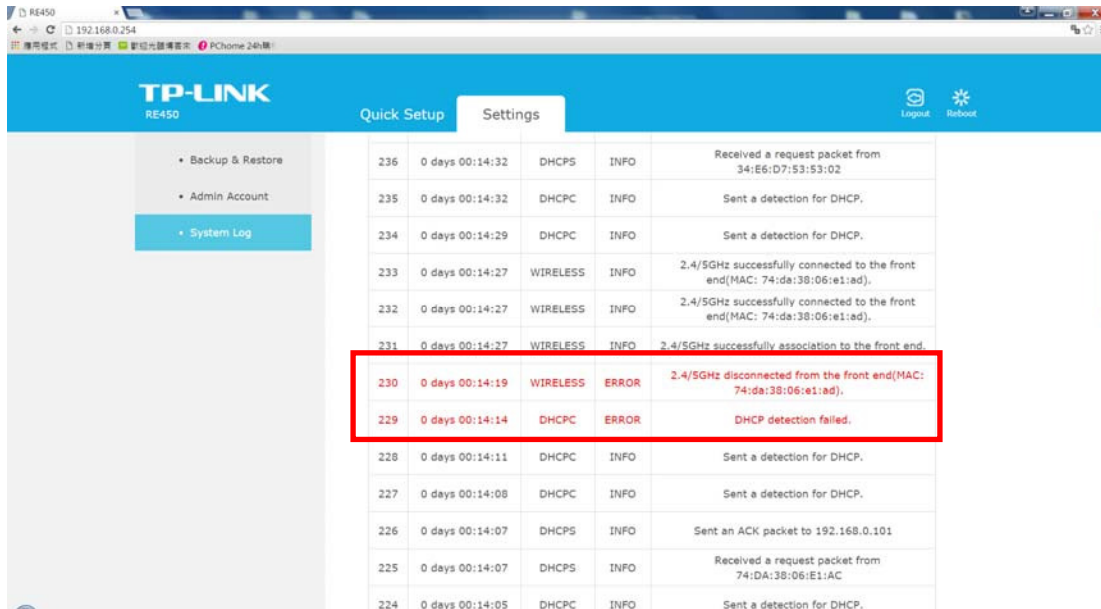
RE450
192.168.0.254
應用程式 新增分頁 歡迎光臨導覽頁 PChome 24h購

TP-LINK
RE450
Quick Setup
Settings
Logout
Reboot

• Backup & Restore
• Admin Account
• System Log

| 236 | 0 days 00:14:32 | DHCPS | INFO | Received a request packet from 34:E6:D7:53:53:02 |
|---|---|---|---|---|
| 235 | 0 days 00:14:32 | DHCPC | INFO | Sent a detection for DHCP. |
| 234 | 0 days 00:14:29 | DHCPC | INFO | Sent a detection for DHCP. |
| 233 | 0 days 00:14:27 | WIRELESS | INFO | 2.4/5GHz successfully connected to the front end(MAC: 74:da:38:06:e1:ad). |
| 232 | 0 days 00:14:27 | WIRELESS | INFO | 2.4/5GHz successfully connected to the front end(MAC: 74:da:38:06:e1:ad). |
| 231 | 0 days 00:14:27 | WIRELESS | INFO | 2.4/5GHz successfully association to the front end. |
| 230 | 0 days 00:14:19 | WIRELESS | ERROR | 2.4/5GHz disconnected from the front end(MAC: 74:da:38:06:e1:ad). |
| 229 | 0 days 00:14:14 | DHCPC | ERROR | DHCP detection failed. |
| 228 | 0 days 00:14:11 | DHCPC | INFO | Sent a detection for DHCP. |
| 227 | 0 days 00:14:08 | DHCPC | INFO | Sent a detection for DHCP. |
| 226 | 0 days 00:14:07 | DHCPS | INFO | Sent an ACK packet to 192.168.0.101 |
| 225 | 0 days 00:14:07 | DHCPS | INFO | Received a request packet from 74:DA:38:06:E1:AC |
| 224 | 0 days 00:14:05 | DHCPC | INFO | Sent a detection for DHCP. |